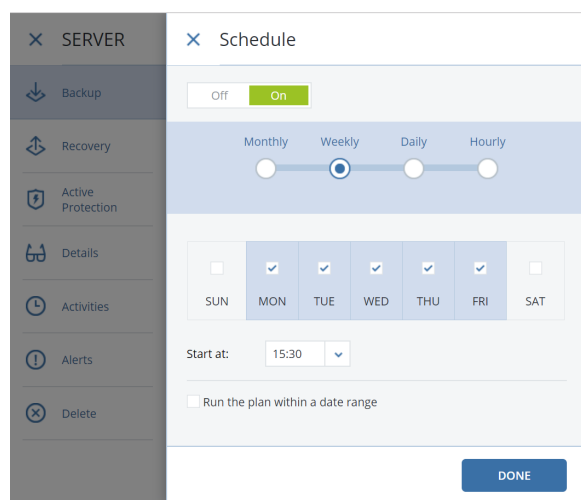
× SERVER

Backup

Recovery

Active Protection

Details

Activities

Alerts

Delete

× Schedule

Off On

Monthly Weekly Daily Hourly

| SUN | MON | TUE | WED | THU | FRI | SAT |
|---|---|---|---|---|---|---|

Start at: 15:30

Run the plan within a date range

DONE